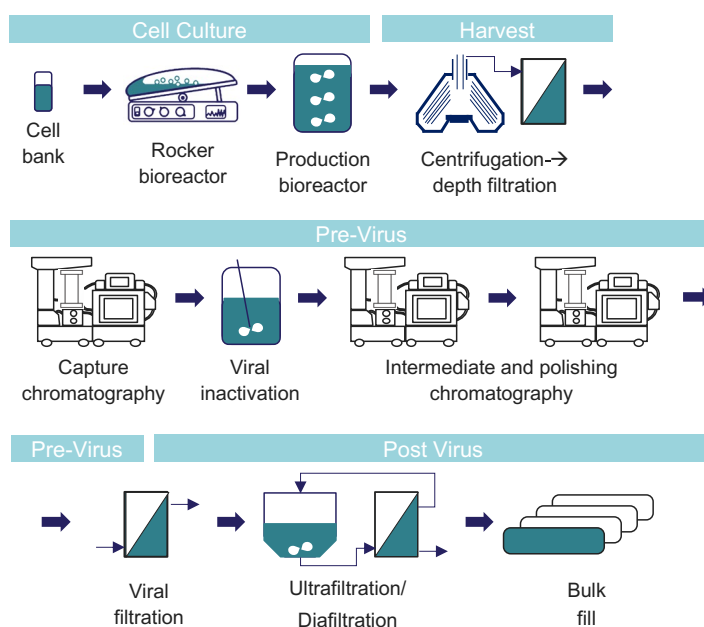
Cell Culture

Harvest

Cell bank

Rocker bioreactor

Production bioreactor

Centrifugation-→ depth filtration

Pre-Virus

Capture chromatography

Viral inactivation

Intermediate and polishing chromatography

Pre-Virus

Post Virus

Viral filtration

Ultrafiltration/ Diafiltration

Bulk fill